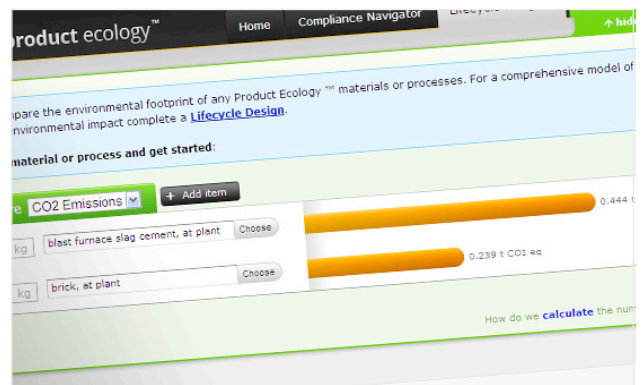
roduct ecology™

Home

Compliance Navigator

Lifecycle

↑ hid

pare the environmental footprint of any Product Ecology ™ materials or processes. For a comprehensive model of nvironmental impact complete a Lifecycle Design.

material or process and get started:

e CO2 Emissions

+ Add item

kg

blast furnace slag cement, at plant

Choose

0.444 t

kg

brick, at plant

Choose

0.239 t CO2 eq

How do we calculate the num